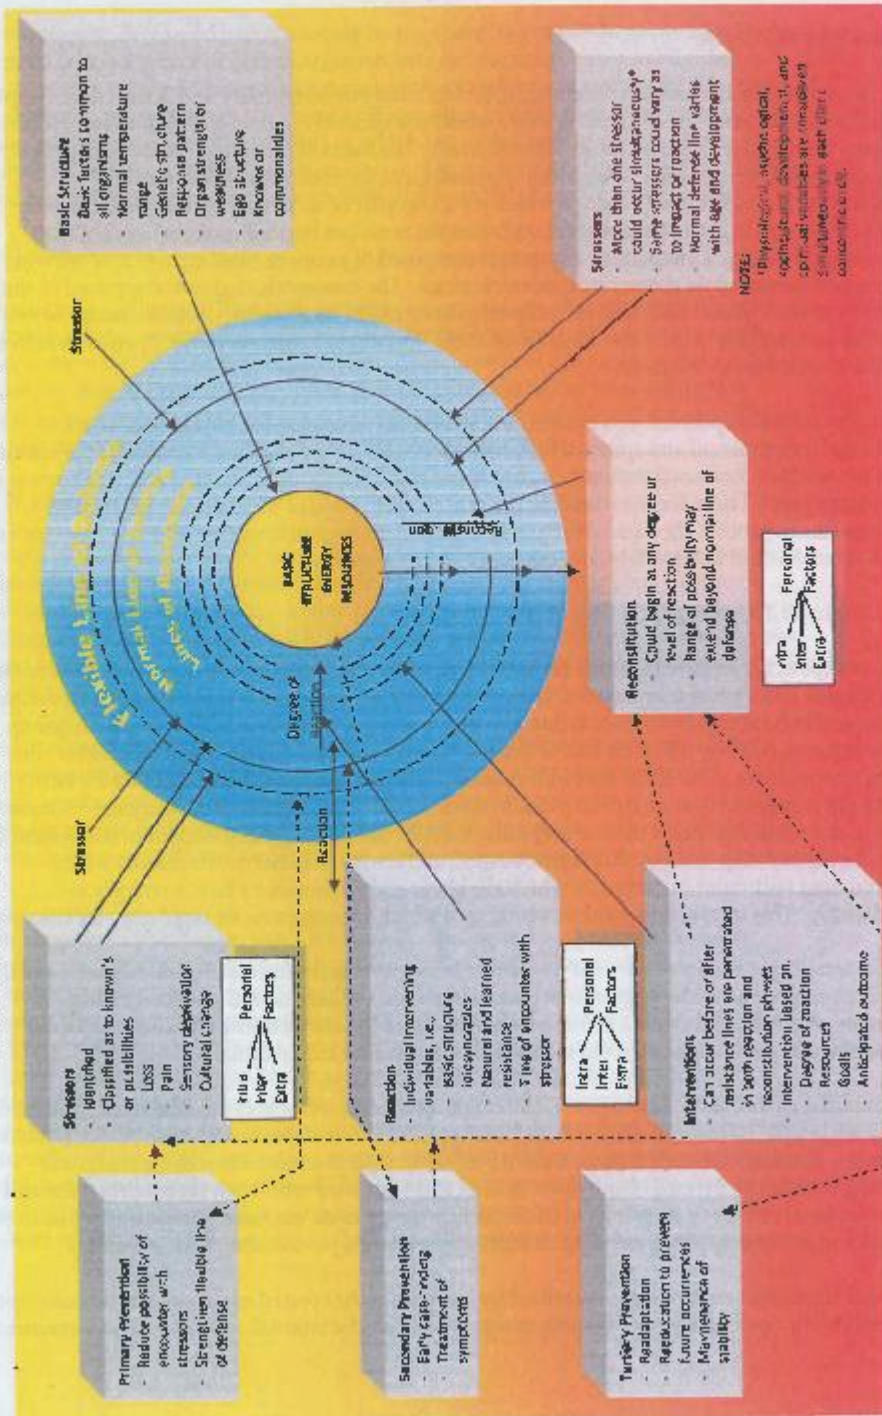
Primary Prevention
- Reduce possibility of encounter with stressors
- Strengthen flexible line of defense

Secondary Prevention
- Early case-finding
- Treatment of symptoms

Tertiary Prevention
- Readaptation
- Reeducation to prevent future occurrences
- Maintenance of stability

Stressors
- Identified
- Classified as to known's or possibilities
- Loss
- Pain
- Sensory deprivation
- Cultural change

Intra
Inter
Extra
Personal Factors

Reaction
- Individual intervening variables, i.e.,
- Basic structure
- Idiosyncrasies
- Natural and learned resistance
- Time of encounter with stressor

Intra
Inter
Extra
Personal Factors

Interventions
- Can occur before or after resistance lines are penetrated in both reaction and reconstitution phases
- Intervention based on:
- Degree of reaction
- Resources
- Goals
- Anticipated outcome

Stressor

Stressor

Reaction

Degree of Reaction

Flexible Line of Defense

Normal Line of Defense

Lines of Resistance

BASIC STRUCTURE ENERGY RESOURCES

Reconstitution

Basic Structure
- Basic factors common to all organisms
- Normal temperature range
- Genetic structure
- Response pattern
- Organ strength or weakness
- Ego structure
- Knowns or commonalities

Stressors
- More than one stressor could occur simultaneously*
- Same stressors could vary as to impact or reaction
- Normal defense line varies with age and development

NOTE:
*Physiological, psychological, sociocultural, developmental, and spiritual variables are considered simultaneously in each client concern circle.

Reconstitution
- Could begin at any degree or level of reaction
- Range of possibility may extend beyond normal line of defense

Intra
Inter
Extra
Personal Factors